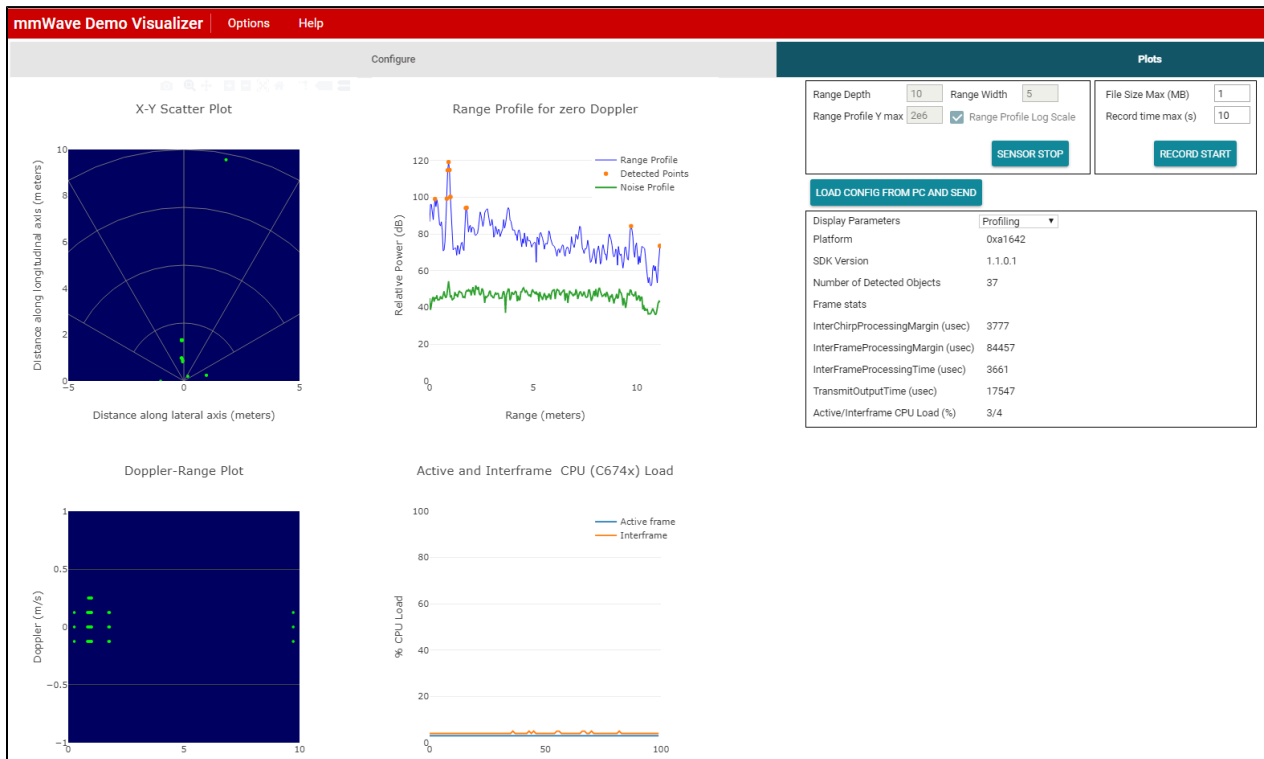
mmWave Demo Visualizer Options Help

Configure

Plots

X-Y Scatter Plot

Distance along longitudinal axis (meters)

10
8
6
4
2
0
−5
0
5

Distance along lateral axis (meters)

Range Profile for zero Doppler

Range Profile
Detected Points
Noise Profile

Relative Power (dB)

120
100
80
60
40
20
0
5
10

Range (meters)

Range Depth 10
Range Width 5
Range Profile Y max 2e6
Range Profile Log Scale

SENSOR STOP

File Size Max (MB) 1
Record time max (s) 10

RECORD START

LOAD CONFIG FROM PC AND SEND

| Display Parameters | Profiling |
|---|---|
| Platform | 0xa1642 |
| SDK Version | 1.1.0.1 |
| Number of Detected Objects | 37 |
| Frame stats | |
| InterChirpProcessingMargin (usec) | 3777 |
| InterFrameProcessingMargin (usec) | 84457 |
| InterFrameProcessingTime (usec) | 3661 |
| TransmitOutputTime (usec) | 17547 |
| Active/Interframe CPU Load (%) | 3/4 |

Doppler-Range Plot

Doppler (m/s)

1
0.5
0
−0.5
−1
0
5
10

Active and Interframe CPU (C674x) Load

Active frame
Interframe

% CPU Load

100
80
60
40
20
0
50
100